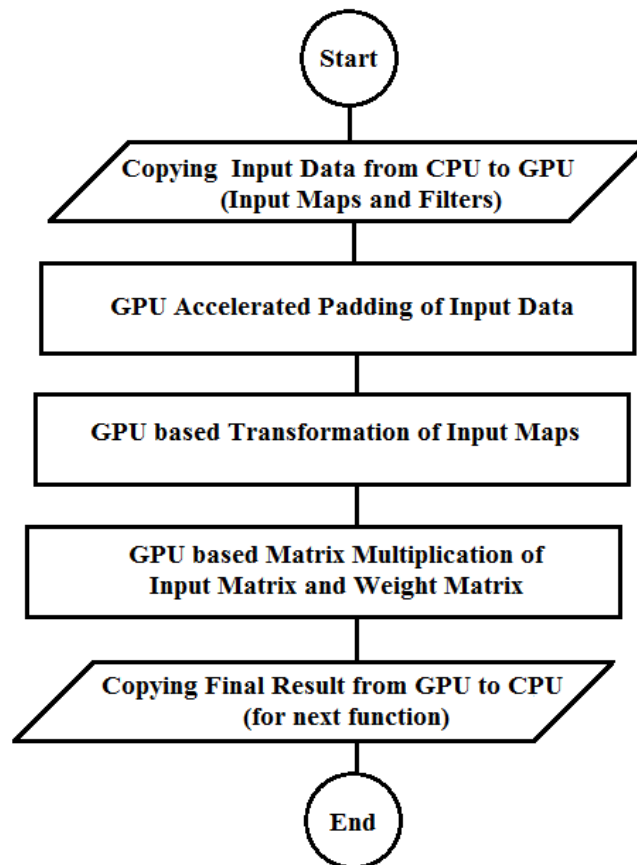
Start

Copying Input Data from CPU to GPU (Input Maps and Filters)

GPU Accelerated Padding of Input Data

GPU based Transformation of Input Maps

GPU based Matrix Multiplication of Input Matrix and Weight Matrix

Copying Final Result from GPU to CPU (for next function)

End